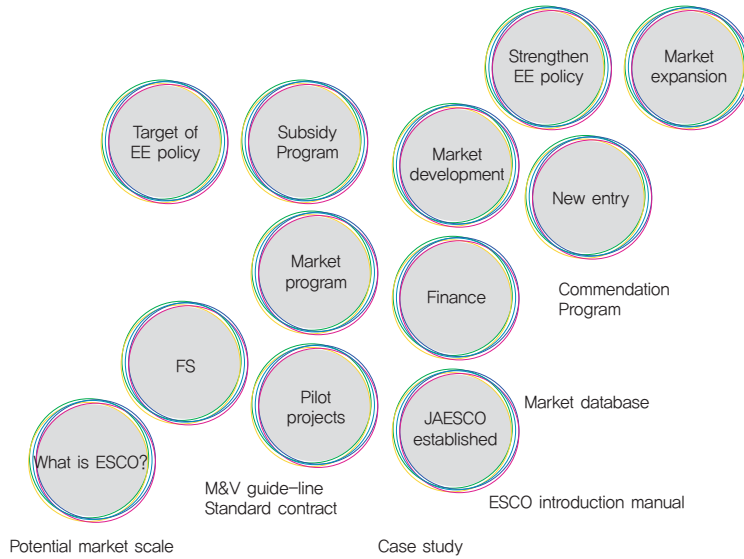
Strengthen EE policy

Market expansion

Target of EE policy

Subsidy Program

Market development

New entry

Market program

Finance

Commendation Program

FS

Pilot projects

JAESCO established

Market database

What is ESCO?

M&V guide-line
Standard contract

ESCO introduction manual

Potential market scale

Case study